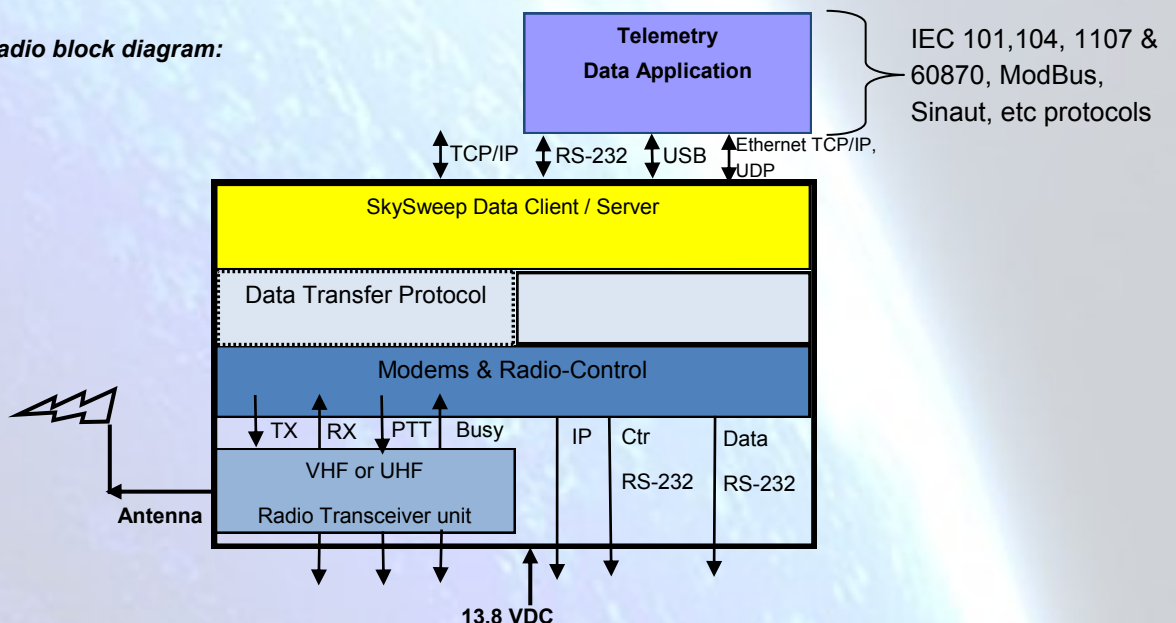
adio block diagram:

Telemetry
Data Application

IEC 101,104, 1107 & 60870, ModBus, Sinaut, etc protocols

TCP/IP
RS-232
USB
Ethernet TCP/IP, UDP

SkySweep Data Client / Server

Data Transfer Protocol

Modems & Radio-Control

TX
RX
PTT
Busy
IP
Ctr
RS-232
Data
RS-232

VHF or UHF
Radio Transceiver unit

Antenna

13.8 VDC